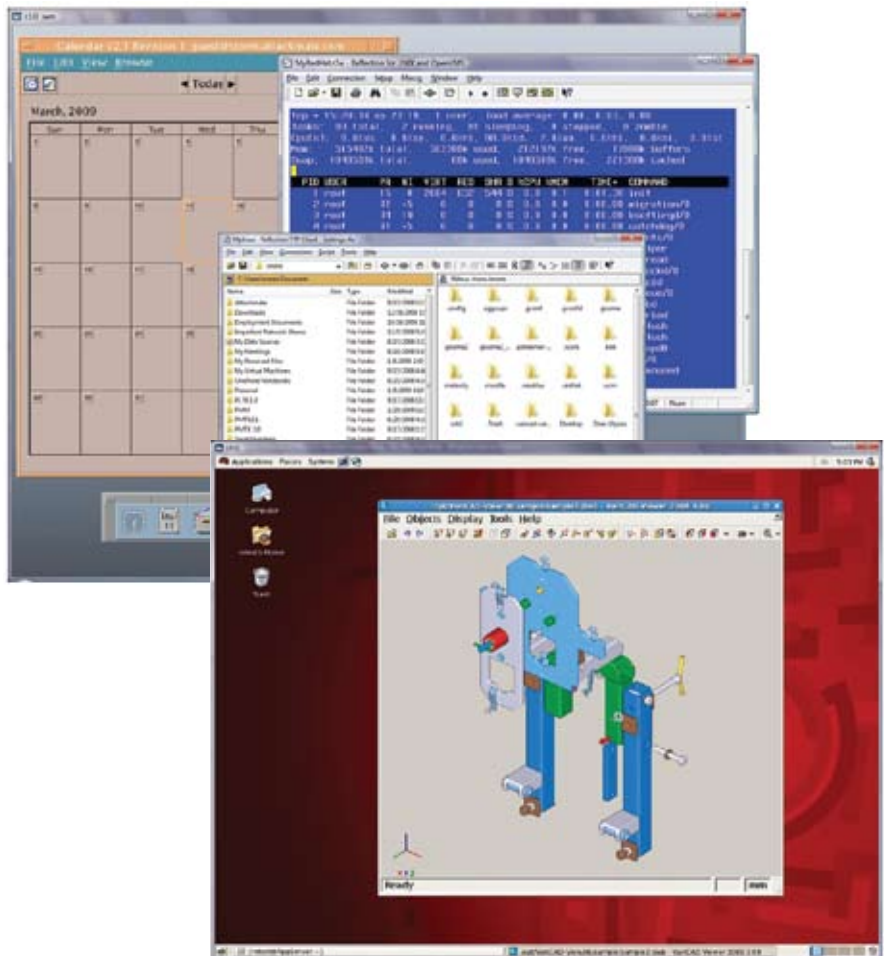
Calendar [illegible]
File Edit View Browse
◄ Today ►
March, 2009
Sun Mon Tue Wed Thu

File Edit Connection Setup Macro Window Help
PID USER PR NI VIRT RES SHR S %CPU %MEM TIME+ COMMAND
1 root
2 root
3 root
4 root
init
migration/0
ksoftirqd/0
watchdog/0

File Edit View Connection Script Tools Help
Ready

Applications Places System
Computer
Trash
File Objects Display Tools Help
Ready
mm